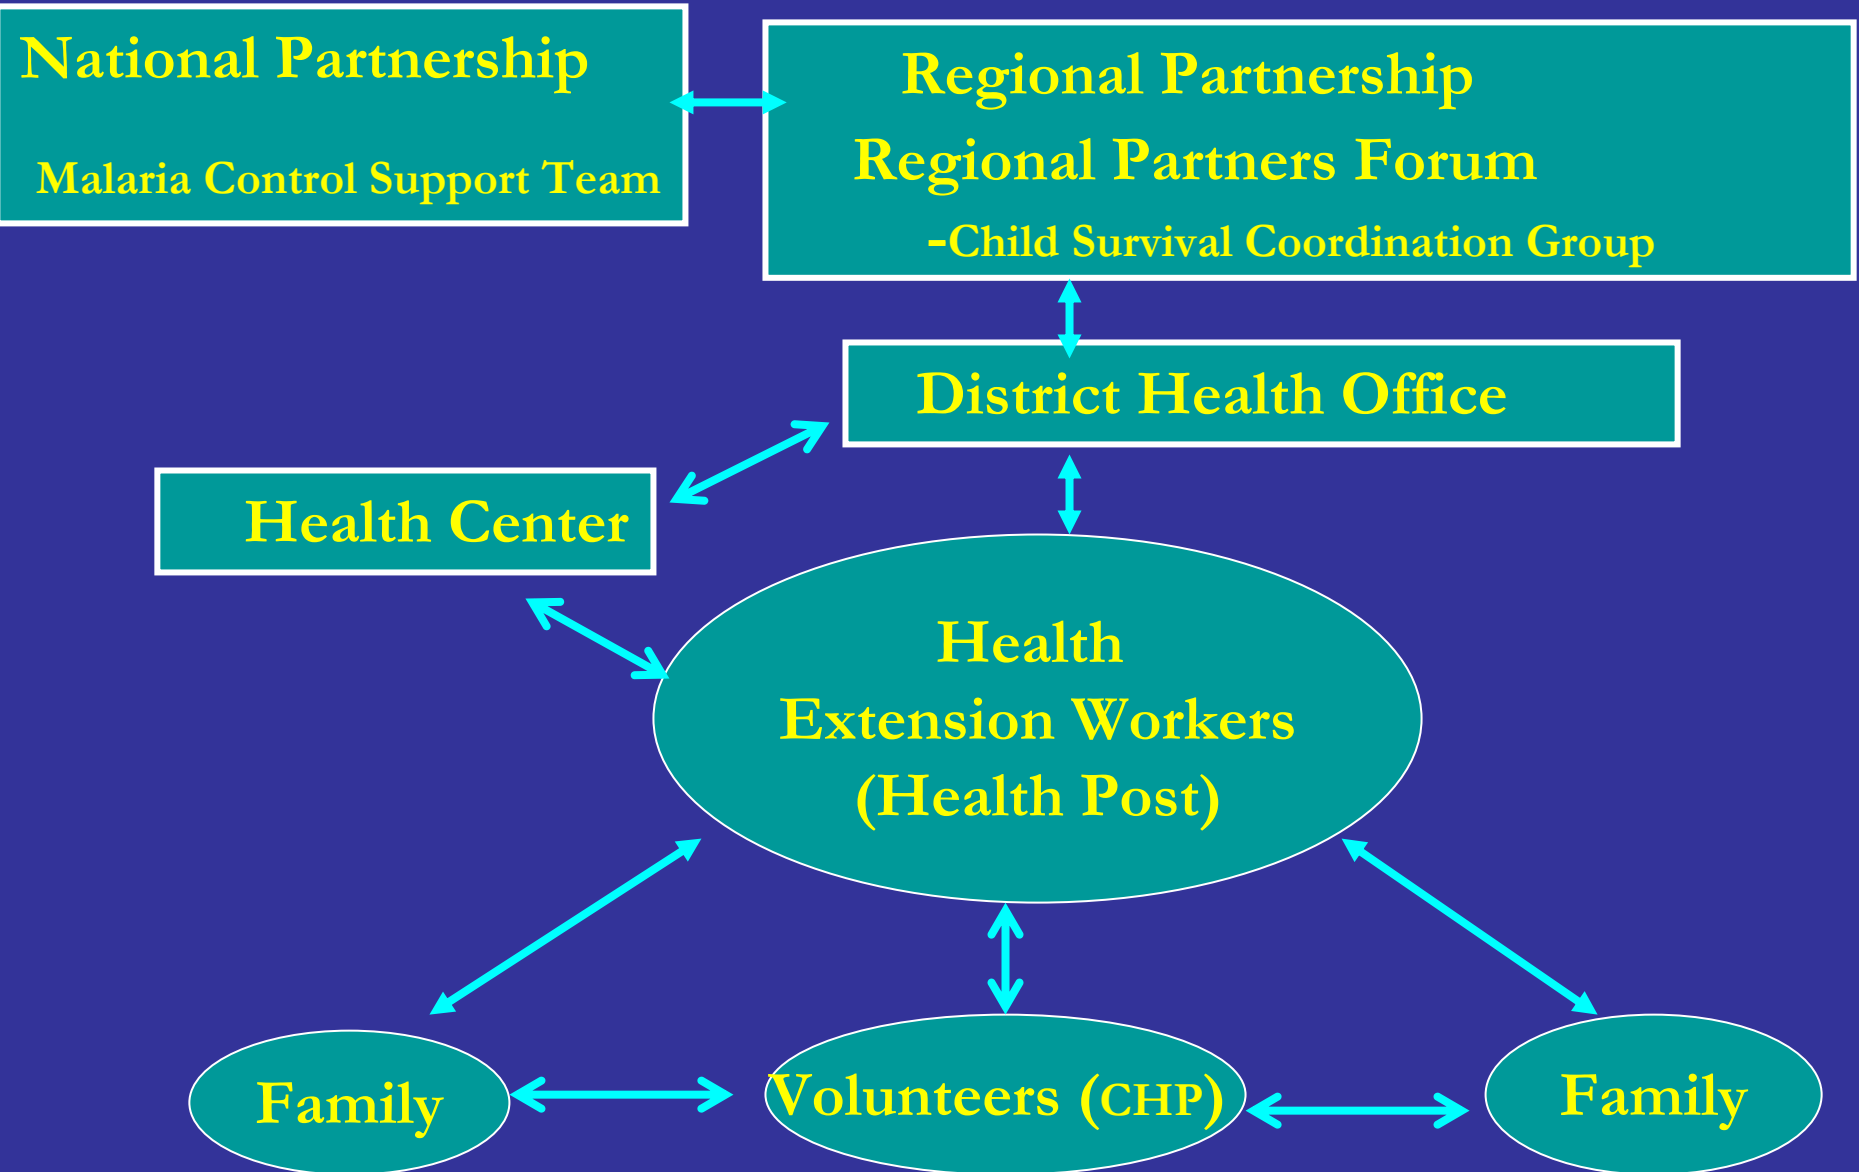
National Partnership

Malaria Control Support Team

Regional Partnership

Regional Partners Forum

-Child Survival Coordination Group

District Health Office

Health Center

Health
Extension Workers
(Health Post)

Family

Volunteers (CHP)

Family